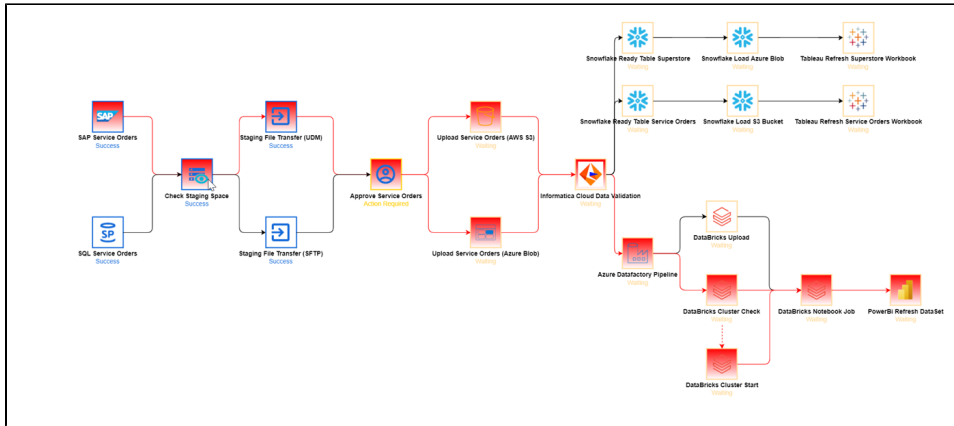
SAP
SAP Service Orders
Success

SP
SQL Service Orders
Success

Check Staging Space
Success

Staging File Transfer (UDM)
Success

Staging File Transfer (SFTP)
Success

Approve Service Orders
Action Required

Upload Service Orders (AWS S3)
Waiting

Upload Service Orders (Azure Blob)
Waiting

Informatica Cloud Data Validation
Waiting

Snowflake Ready Table Superstore
Waiting

Snowflake Load Azure Blob
Waiting

Tableau Refresh Superstore Workbook
Waiting

Snowflake Ready Table Service Orders
Waiting

Snowflake Load S3 Bucket
Waiting

Tableau Refresh Service Orders Workbook
Waiting

Azure Datafactory Pipeline
Waiting

DataBricks Upload
Waiting

DataBricks Cluster Check
Waiting

DataBricks Notebook Job
Waiting

PowerBi Refresh DataSet
Waiting

DataBricks Cluster Start
Waiting